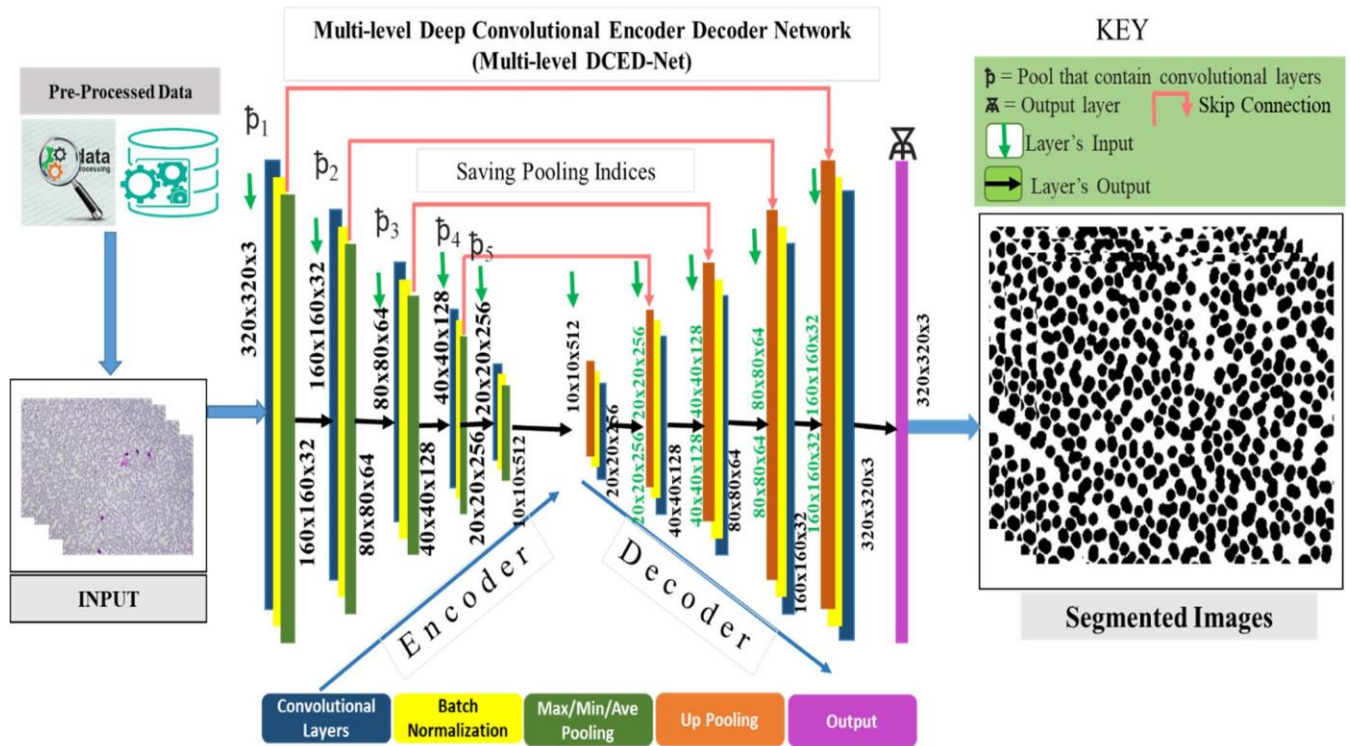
Multi-level Deep Convolutional Encoder Decoder Network
(Multi-level DCED-Net)

KEY

ᵽ = Pool that contain convolutional layers
Ѫ = Output layer
Skip Connection
Layer's Input
Layer's Output

Pre-Processed Data

data processing

Saving Pooling Indices

$ᵽ_1$ $ᵽ_2$ $ᵽ_3$ $ᵽ_4$ $ᵽ_5$

320x320x3
160x160x32
160x160x32
80x80x64
80x80x64
40x40x128
40x40x128
20x20x256
20x20x256
10x10x512
10x10x512
20x20x256
20x20x256
20x20x256
40x40x128
40x40x128
40x40x128
80x80x64
80x80x64
80x80x64
160x160x32
160x160x32
160x160x32
320x320x3
320x320x3

INPUT

Encoder

Decoder

Segmented Images

Convolutional Layers
Batch Normalization
Max/Min/Ave Pooling
Up Pooling
Output